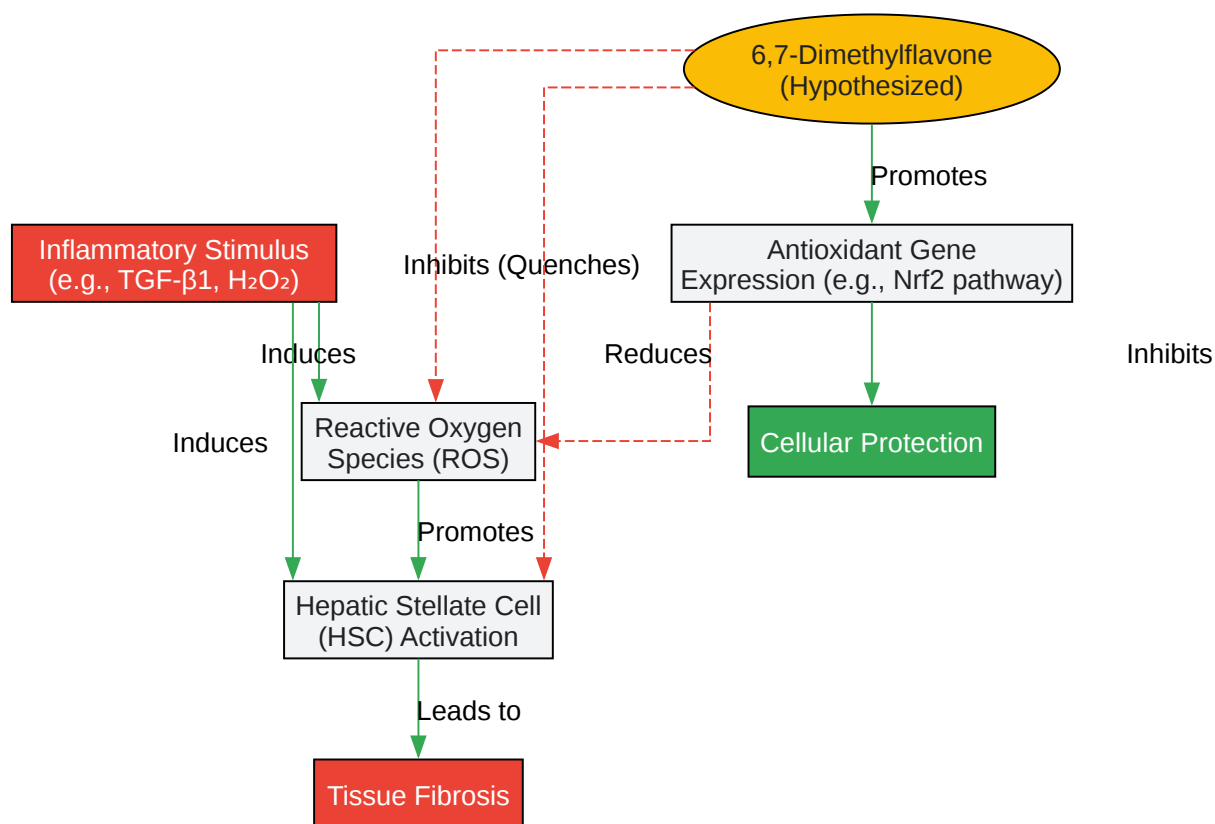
6,7-Dimethylflavone
(Hypothesized)

Promotes

Inflammatory Stimulus
(e.g., TGF-β1, $H_2O_2$)

Inhibits (Quenches)

Antioxidant Gene
Expression (e.g., Nrf2 pathway)

Induces

Reduces

Inhibits

Induces

Reactive Oxygen
Species (ROS)

Cellular Protection

Promotes

Hepatic Stellate Cell
(HSC) Activation

Leads to

Tissue Fibrosis